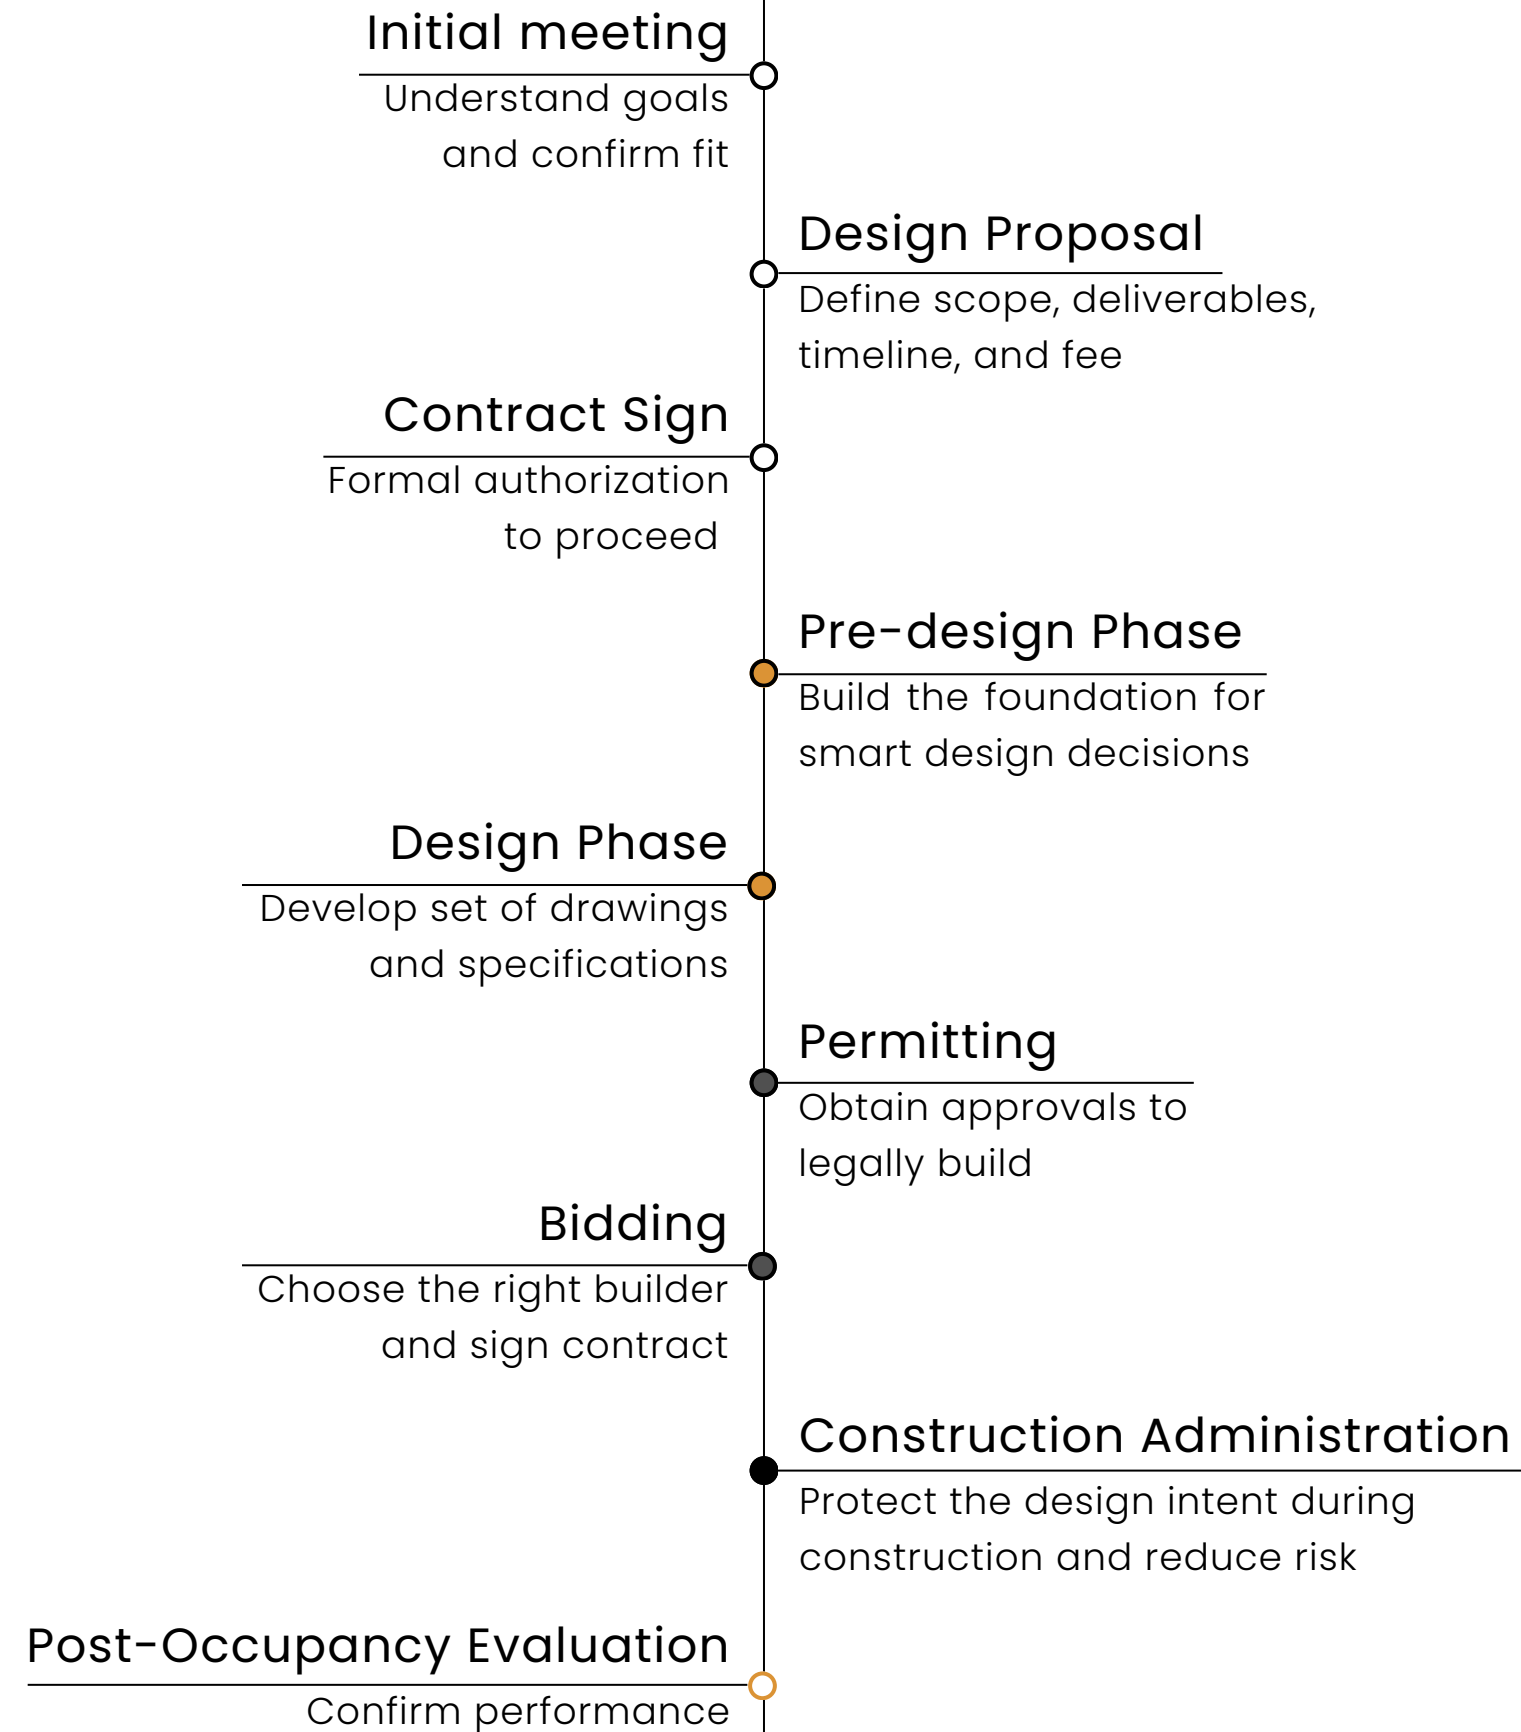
Initial meeting
Understand goals and confirm fit

Design Proposal
Define scope, deliverables, timeline, and fee

Contract Sign
Formal authorization to proceed

Pre-design Phase
Build the foundation for smart design decisions

Design Phase
Develop set of drawings and specifications

Permitting
Obtain approvals to legally build

Bidding
Choose the right builder and sign contract

Construction Administration
Protect the design intent during construction and reduce risk

Post-Occupancy Evaluation
Confirm performance